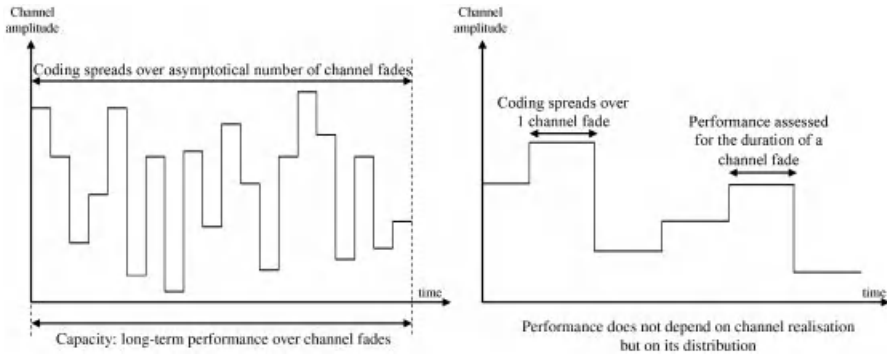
Channel amplitude

Coding spreads over asymptotical number of channel fades

time

Capacity: long-term performance over channel fades

Channel amplitude

Coding spreads over 1 channel fade

Performance assessed for the duration of a channel fade

time

Performance does not depend on channel realisation but on its distribution